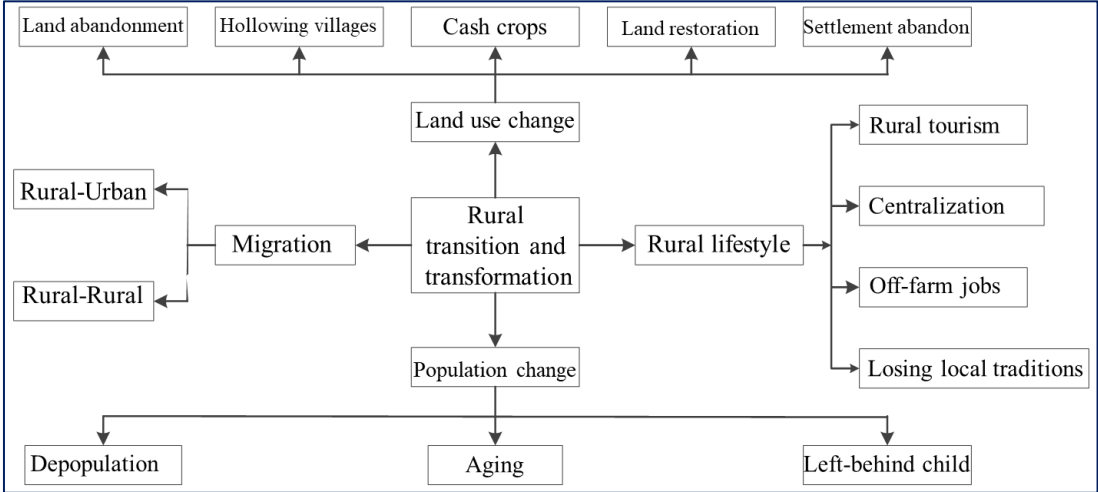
Land abandonment

Hollowing villages

Cash crops

Land restoration

Settlement abandon

Land use change

Rural-Urban

Migration

Rural transition and transformation

Rural lifestyle

Rural tourism

Centralization

Off-farm jobs

Rural-Rural

Losing local traditions

Population change

Depopulation

Aging

Left-behind child